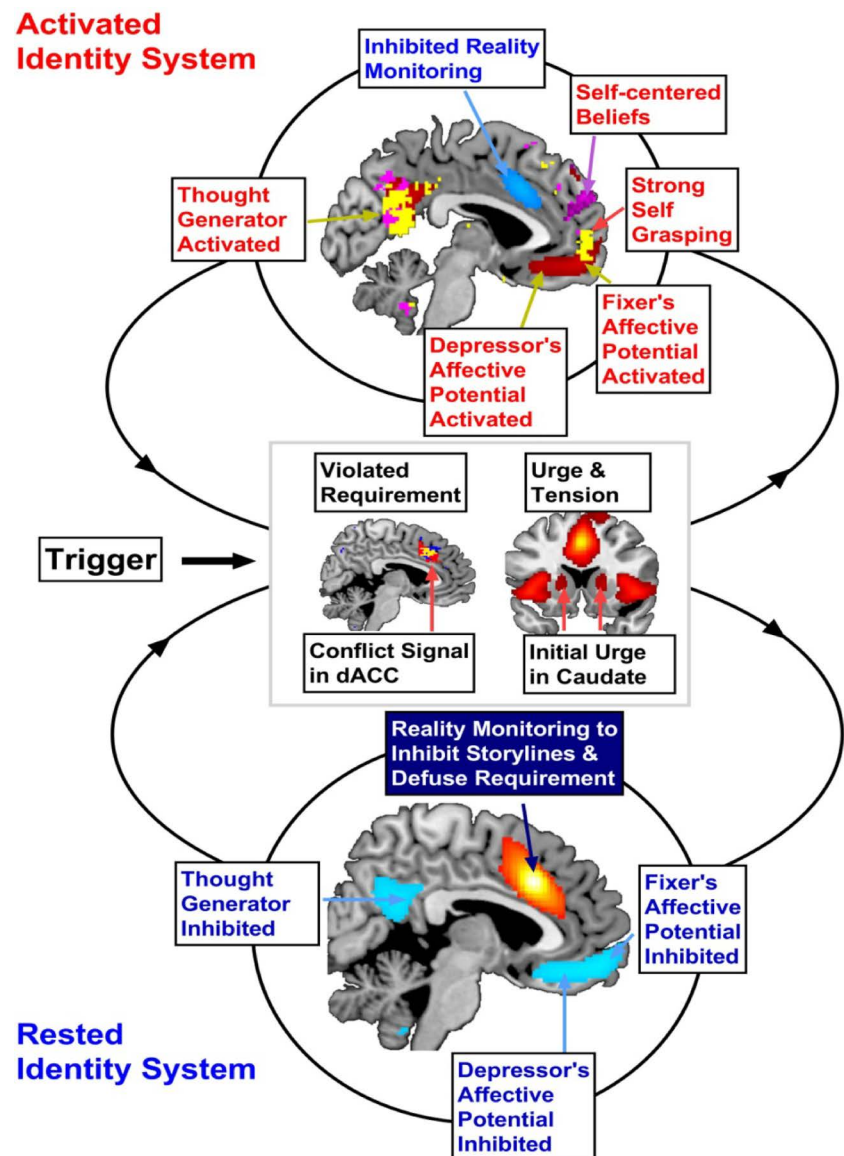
Activated Identity System

Inhibited Reality Monitoring

Self-centered Beliefs

Thought Generator Activated

Strong Self Grasping

Fixer's Affective Potential Activated

Depressor's Affective Potential Activated

Violated Requirement

Urge & Tension

Trigger

Conflict Signal in dACC

Initial Urge in Caudate

Reality Monitoring to Inhibit Storylines & Defuse Requirement

Thought Generator Inhibited

Fixer's Affective Potential Inhibited

Rested Identity System

Depressor's Affective Potential Inhibited